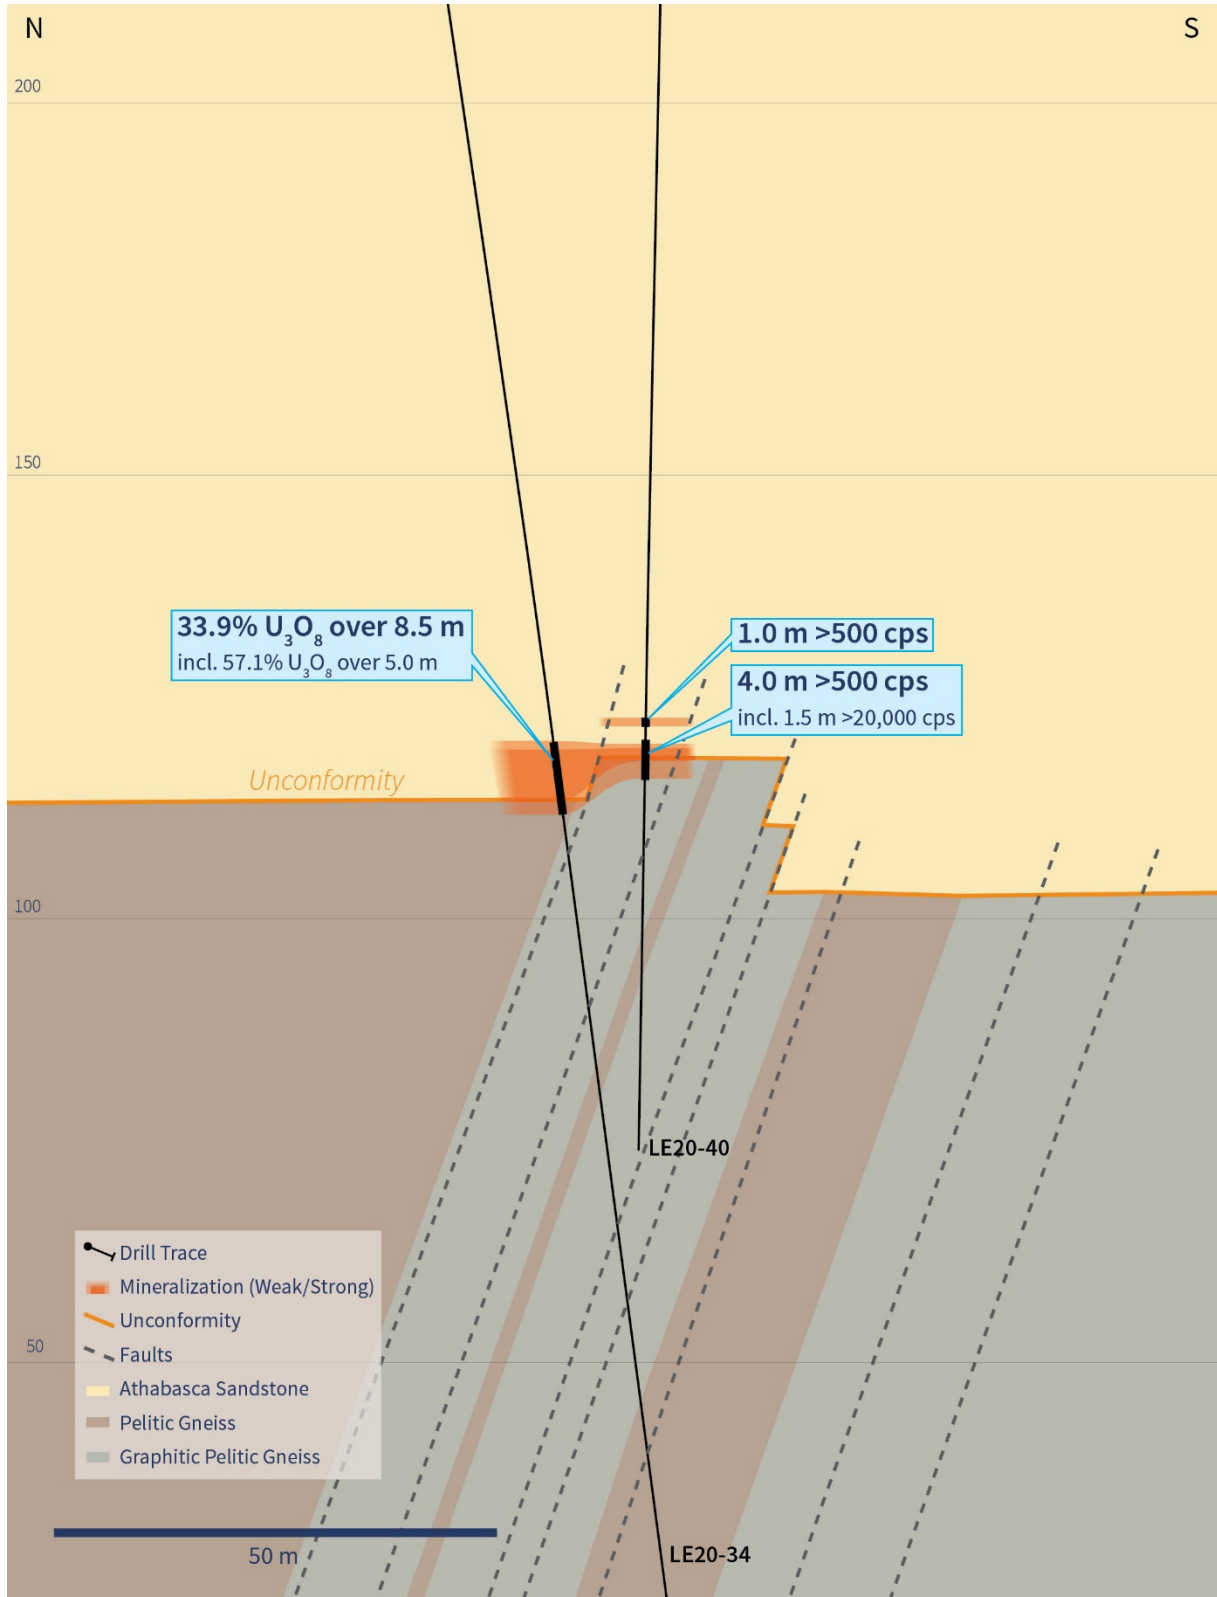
N

S

200

150

33.9% $U_3O_8$ over 8.5 m
incl. 57.1% $U_3O_8$ over 5.0 m

1.0 m >500 cps

4.0 m >500 cps
incl. 1.5 m >20,000 cps

Unconformity

100

LE20-40

Drill Trace
Mineralization (Weak/Strong)
Unconformity
Faults
Athabasca Sandstone
Pelitic Gneiss
Graphitic Pelitic Gneiss

50

50 m

LE20-34